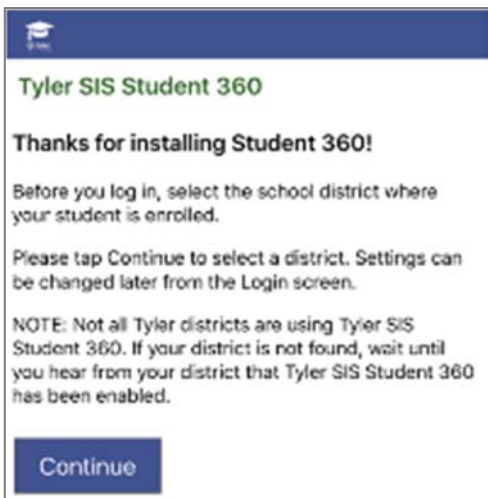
Tyler SIS Student 360

Thanks for installing Student 360!

Before you log in, select the school district where your student is enrolled.

Please tap Continue to select a district. Settings can be changed later from the Login screen.

NOTE: Not all Tyler districts are using Tyler SIS Student 360. If your district is not found, wait until you hear from your district that Tyler SIS Student 360 has been enabled.

Continue